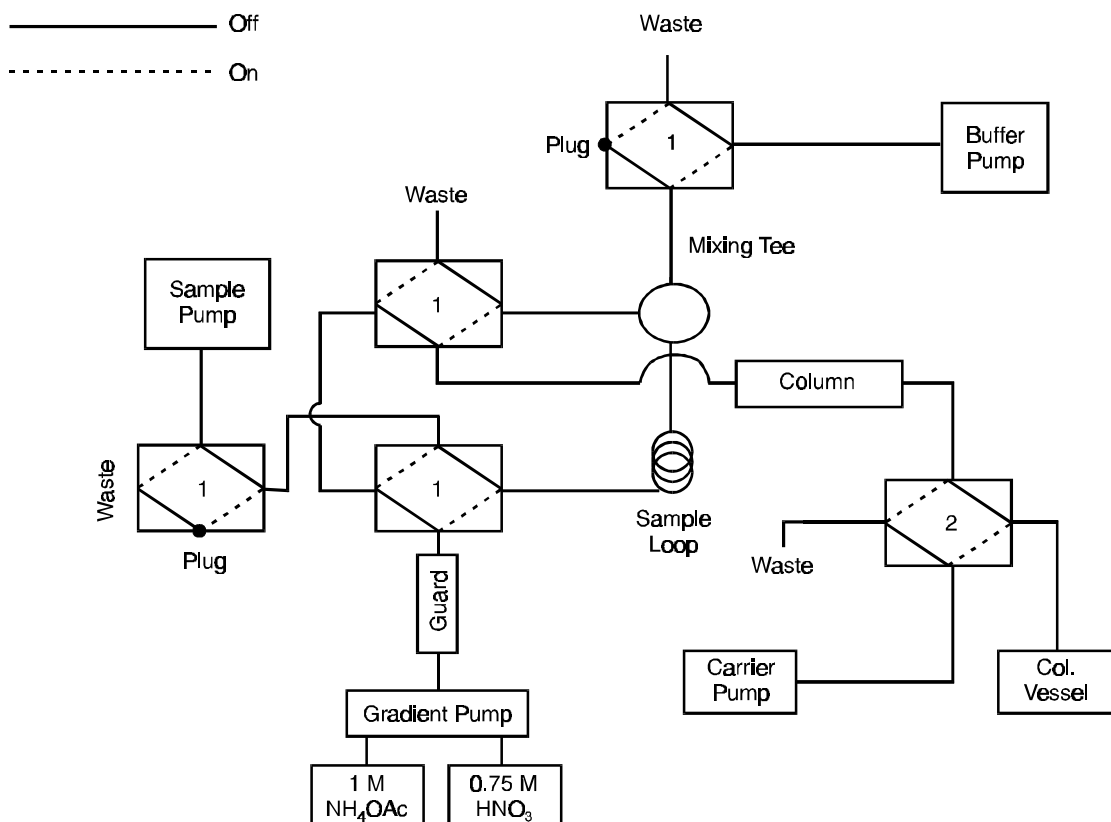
Off

On

Waste

Plug

1

Buffer Pump

Waste

Mixing Tee

Sample Pump

1

Column

Waste

1

Plug

1

Sample Loop

2

Waste

Guard

Carrier Pump

Col. Vessel

Gradient Pump

1 M $NH_4OAc$

0.75 M $HNO_3$